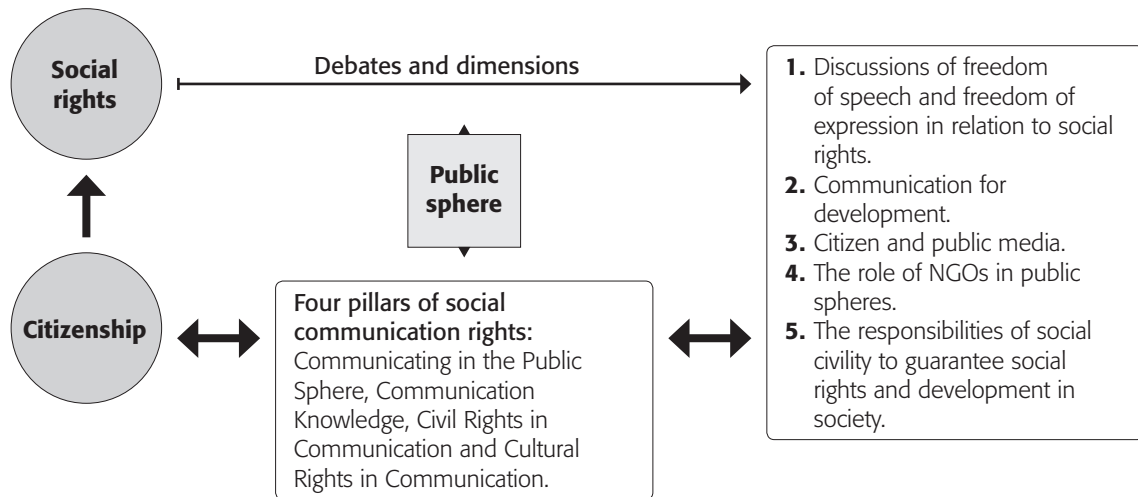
Social rights

Debates and dimensions

1. Discussions of freedom of speech and freedom of expression in relation to social rights.
2. Communication for development.
3. Citizen and public media.
4. The role of NGOs in public spheres.
5. The responsibilities of social civility to guarantee social rights and development in society.

Public sphere

Citizenship

Four pillars of social communication rights: Communicating in the Public Sphere, Communication Knowledge, Civil Rights in Communication and Cultural Rights in Communication.